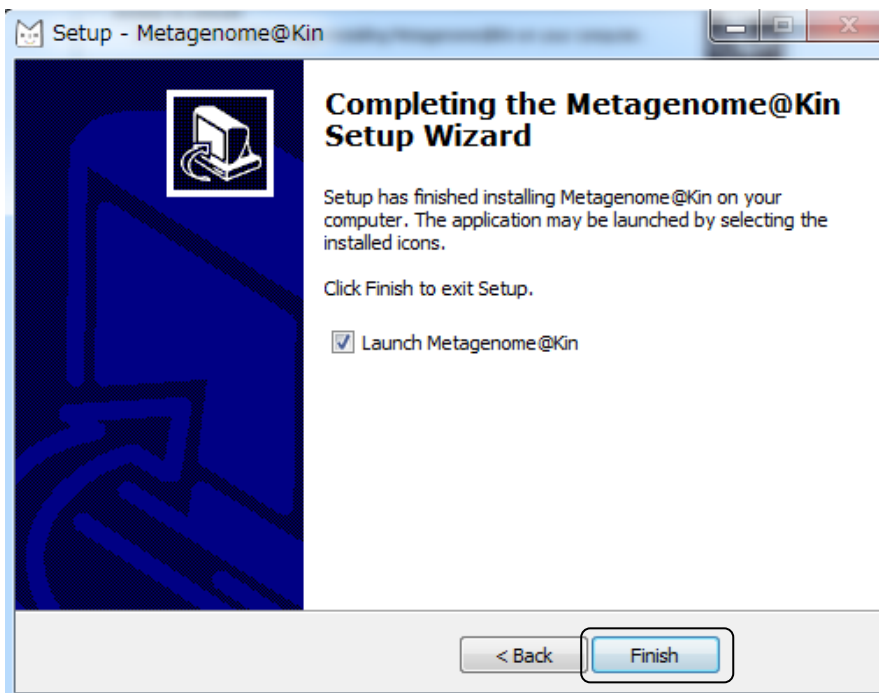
Setup - Metagenome@Kin

Completing the Metagenome@Kin Setup Wizard

Setup has finished installing Metagenome@Kin on your computer. The application may be launched by selecting the installed icons.

Click Finish to exit Setup.

Launch Metagenome@Kin

< Back

Finish